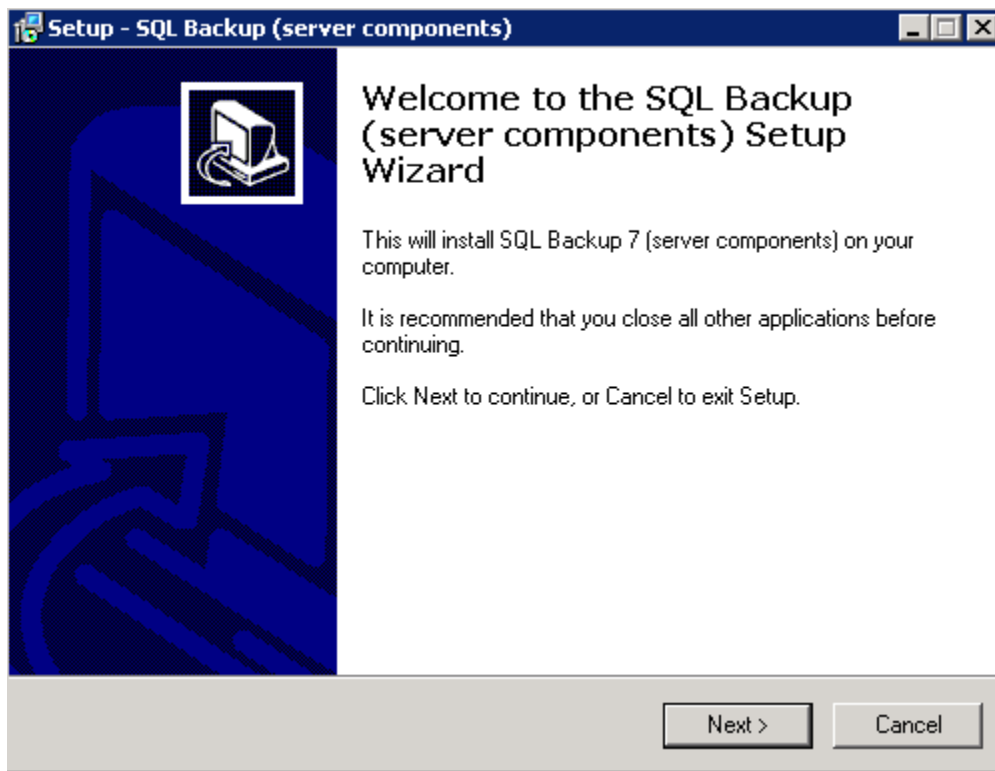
Setup - SQL Backup (server components)

Welcome to the SQL Backup (server components) Setup Wizard

This will install SQL Backup 7 (server components) on your computer.

It is recommended that you close all other applications before continuing.

Click Next to continue, or Cancel to exit Setup.

Next >
Cancel